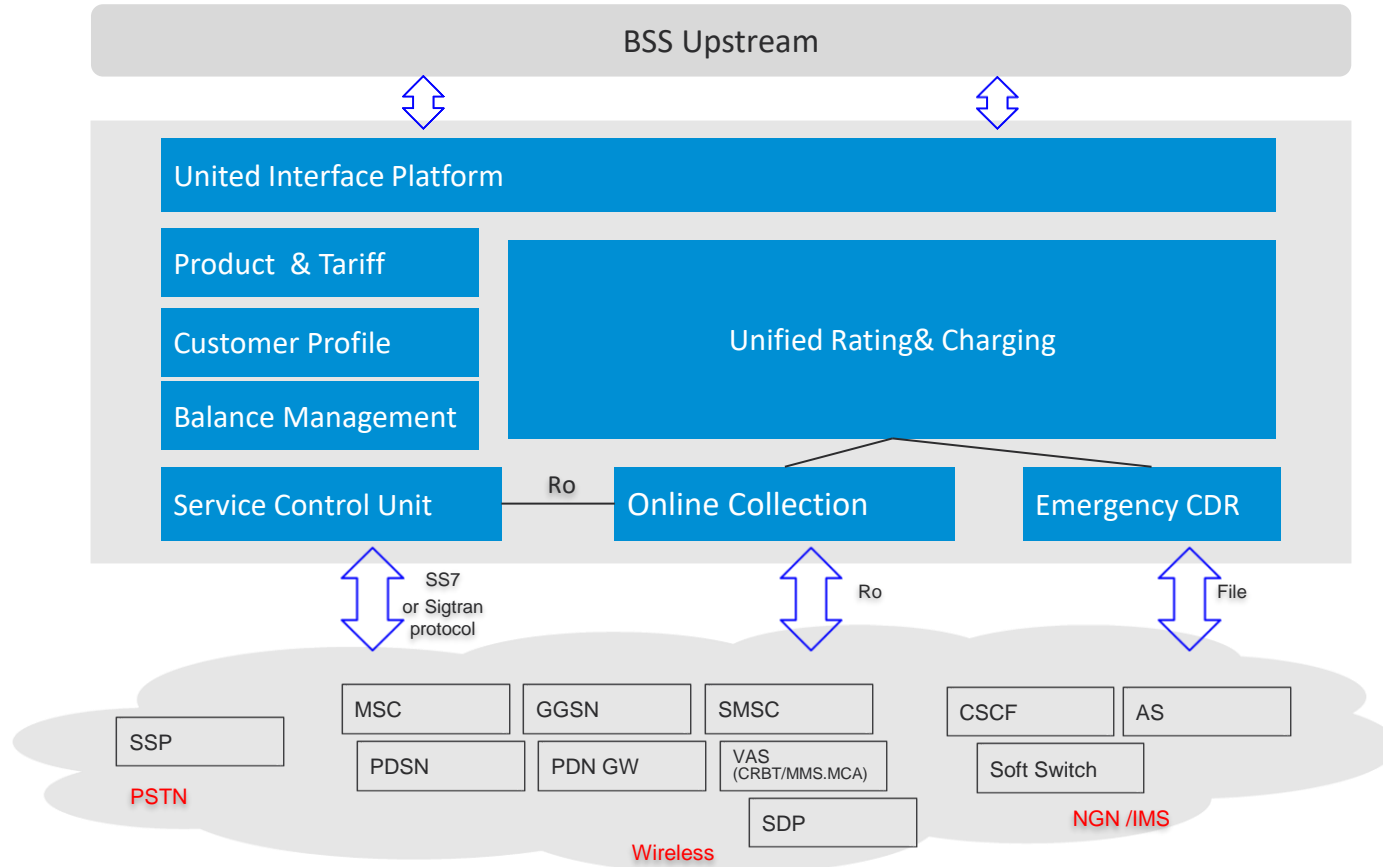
BSS Upstream

United Interface Platform

Product & Tariff

Customer Profile

Balance Management

Unified Rating& Charging

Service Control Unit

Ro

Online Collection

Emergency CDR

SS7 or Sigtran protocol

Ro

File

SSP

PSTN

MSC

GGSN

SMSC

PDSN

PDN GW

VAS (CRBT/MMS.MCA)

SDP

Wireless

CSCF

AS

Soft Switch

NGN /IMS